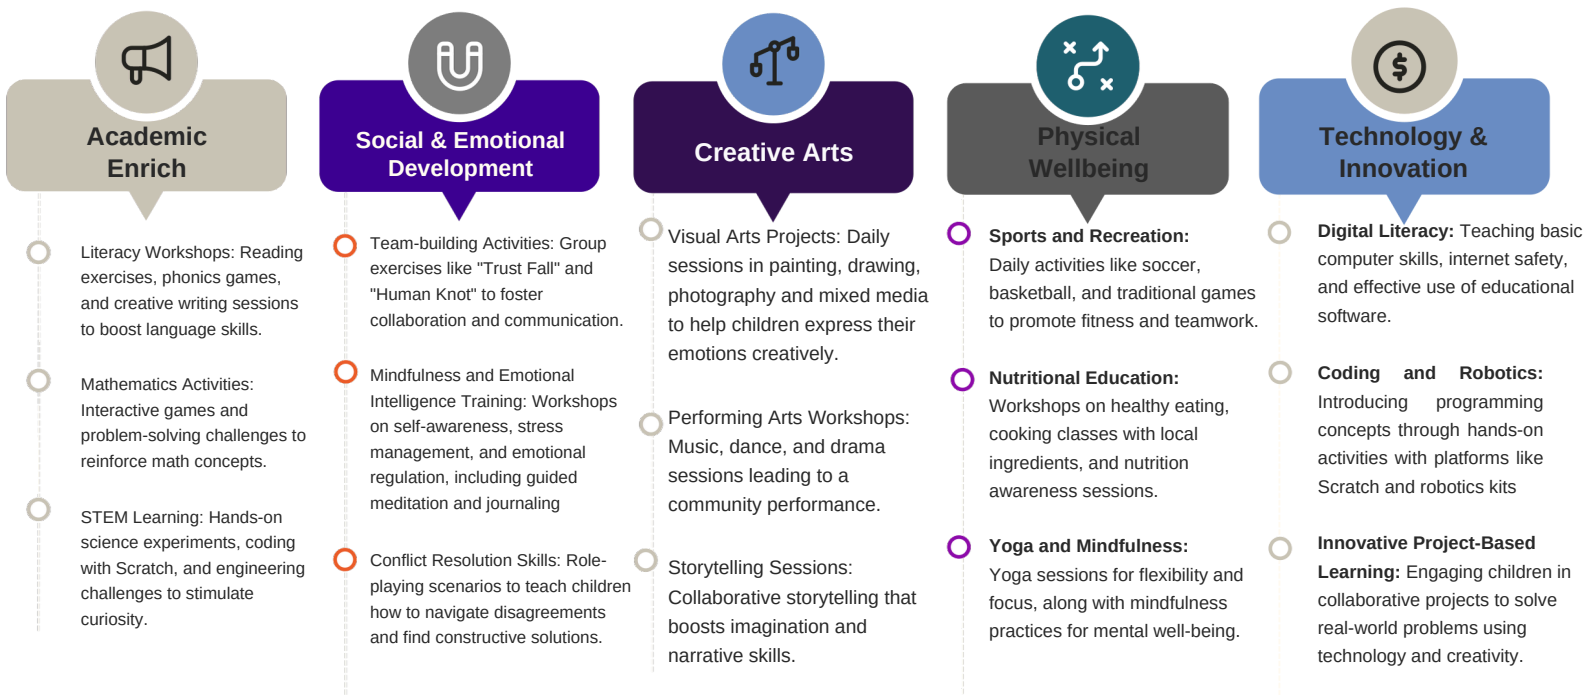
Academic Enrich

Literacy Workshops: Reading exercises, phonics games, and creative writing sessions to boost language skills.

Mathematics Activities: Interactive games and problem-solving challenges to reinforce math concepts.

STEM Learning: Hands-on science experiments, coding with Scratch, and engineering challenges to stimulate curiosity.

Social & Emotional Development

Team-building Activities: Group exercises like "Trust Fall" and "Human Knot" to foster collaboration and communication.

Mindfulness and Emotional Intelligence Training: Workshops on self-awareness, stress management, and emotional regulation, including guided meditation and journaling

Conflict Resolution Skills: Role-playing scenarios to teach children how to navigate disagreements and find constructive solutions.

Creative Arts

Visual Arts Projects: Daily sessions in painting, drawing, photography and mixed media to help children express their emotions creatively.

Performing Arts Workshops: Music, dance, and drama sessions leading to a community performance.

Storytelling Sessions: Collaborative storytelling that boosts imagination and narrative skills.

Physical Wellbeing

Sports and Recreation: Daily activities like soccer, basketball, and traditional games to promote fitness and teamwork.

Nutritional Education: Workshops on healthy eating, cooking classes with local ingredients, and nutrition awareness sessions.

Yoga and Mindfulness: Yoga sessions for flexibility and focus, along with mindfulness practices for mental well-being.

Technology & Innovation

Digital Literacy: Teaching basic computer skills, internet safety, and effective use of educational software.

Coding and Robotics: Introducing programming concepts through hands-on activities with platforms like Scratch and robotics kits

Innovative Project-Based Learning: Engaging children in collaborative projects to solve real-world problems using technology and creativity.